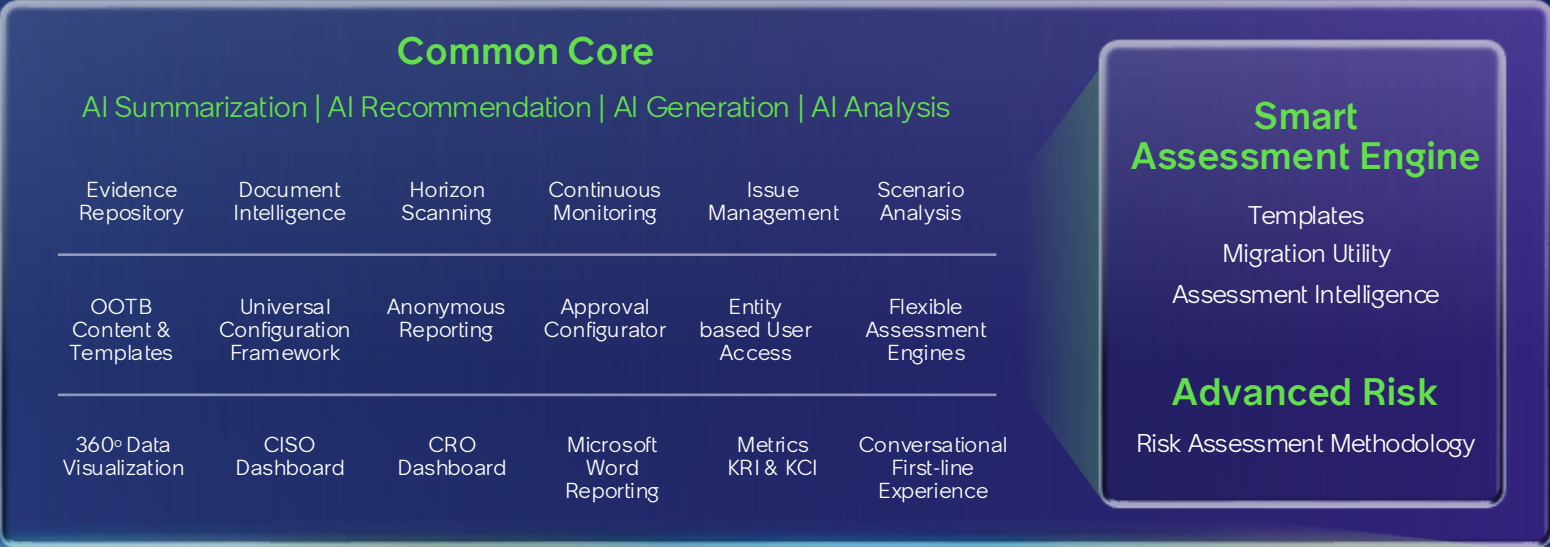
Common Core

AI Summarization | AI Recommendation | AI Generation | AI Analysis

Evidence Repository

Document Intelligence

Horizon Scanning

Continuous Monitoring

Issue Management

Scenario Analysis

OOTB Content & Templates

Universal Configuration Framework

Anonymous Reporting

Approval Configurator

Entity based User Access

Flexible Assessment Engines

360° Data Visualization

CISO Dashboard

CRO Dashboard

Microsoft Word Reporting

Metrics KRI & KCI

Conversational First-line Experience

Smart Assessment Engine

Templates

Migration Utility

Assessment Intelligence

Advanced Risk

Risk Assessment Methodology